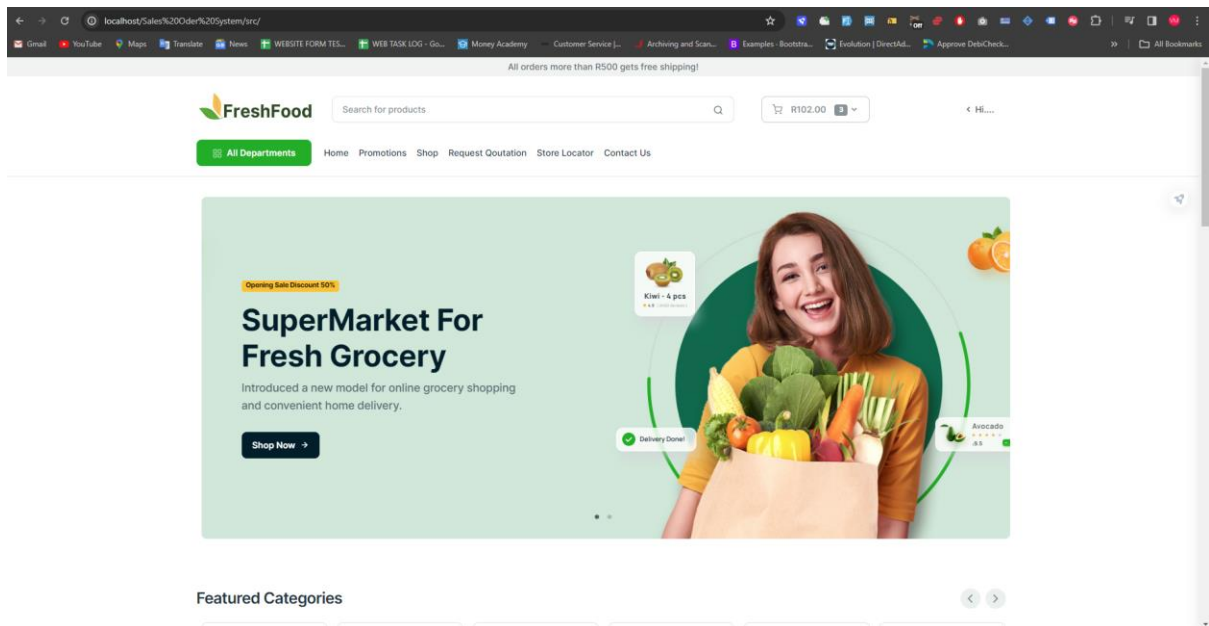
localhost/Sales%20Oder%20System/src/

Gmail YouTube Maps Translate News WEBSITE FORM TES... WEB TASK LOG - Go... Money Academy Customer Service |... Archiving and Scan... Examples · Bootstra... Evolution | DirectAd... Approve DebiCheck... » All Bookmarks

All orders more than R500 gets free shipping!

FreshFood

Search for products

R102.00 3

Hi....

All Departments

Home Promotions Shop Request Qoutation Store Locator Contact Us

Opening Sale Discount 50%

SuperMarket For Fresh Grocery

Introduced a new model for online grocery shopping and convenient home delivery.

Shop Now →

Kiwi - 4 pcs

Delivery Done!

Avocado

4.5

Featured Categories